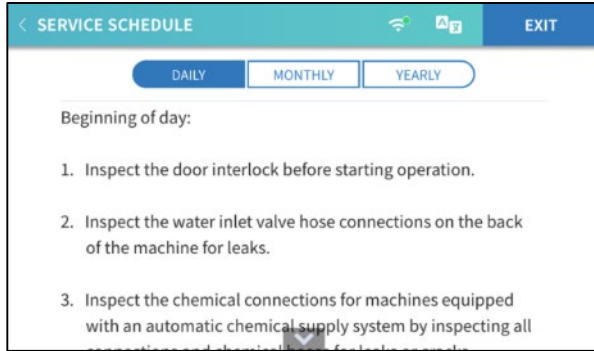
< SERVICE SCHEDULE

EXIT

DAILY MONTHLY YEARLY

Beginning of day:

1. Inspect the door interlock before starting operation.

2. Inspect the water inlet valve hose connections on the back of the machine for leaks.

3. Inspect the chemical connections for machines equipped with an automatic chemical supply system by inspecting all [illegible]